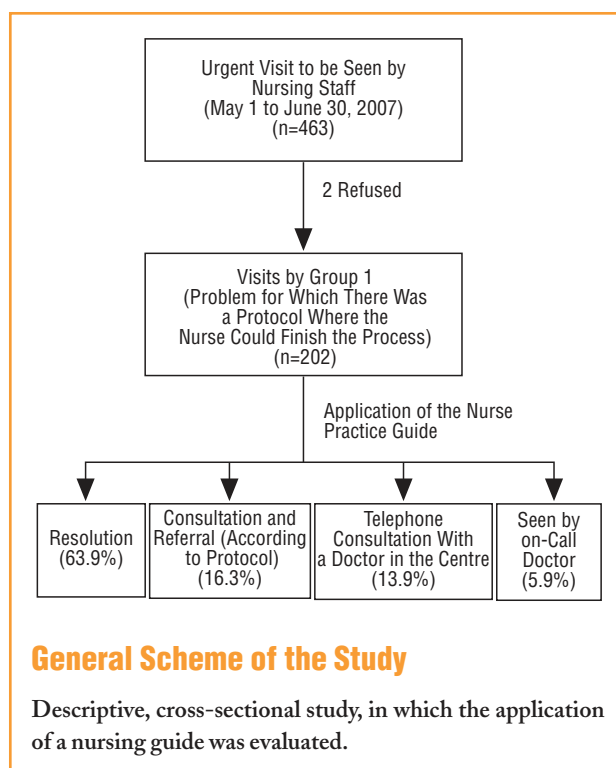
Urgent Visit to be Seen by Nursing Staff (May 1 to June 30, 2007) (n=463)

2 Refused

Visits by Group 1 (Problem for Which There Was a Protocol Where the Nurse Could Finish the Process) (n=202)

Application of the Nurse Practice Guide

Resolution (63.9%)

Consultation and Referral (According to Protocol) (16.3%)

Telephone Consultation With a Doctor in the Centre (13.9%)

Seen by on-Call Doctor (5.9%)

General Scheme of the Study

Descriptive, cross-sectional study, in which the application of a nursing guide was evaluated.